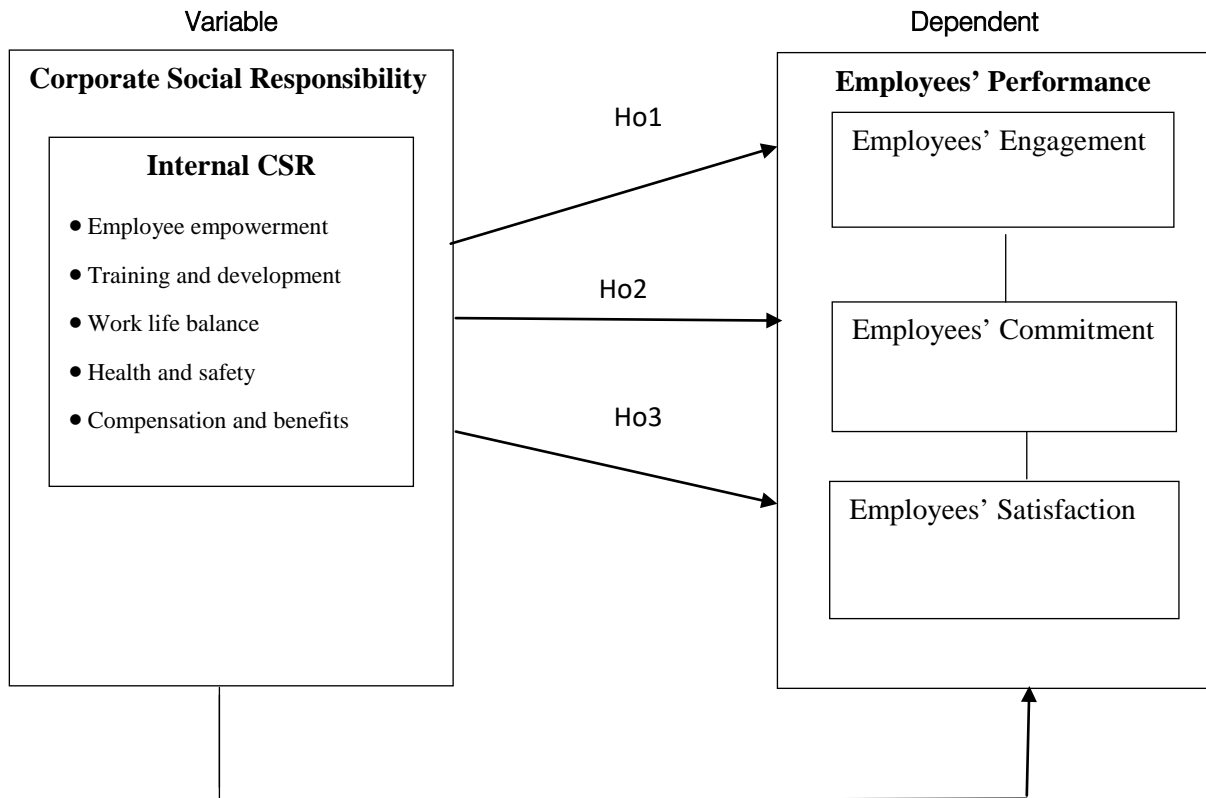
Variable

Corporate Social Responsibility

Internal CSR

• Employee empowerment
• Training and development
• Work life balance
• Health and safety
• Compensation and benefits

Ho1

Ho2

Ho3

Dependent

Employees' Performance

Employees' Engagement

Employees' Commitment

Employees' Satisfaction